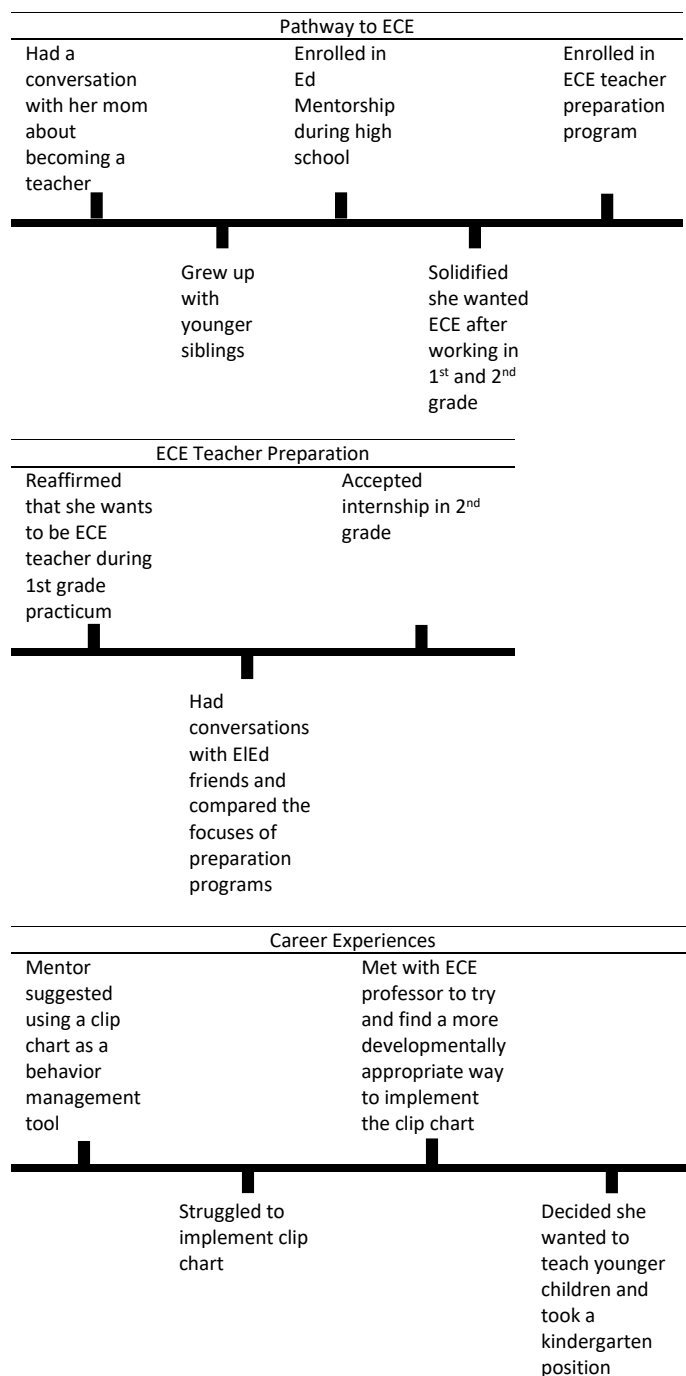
Pathway to ECE

Had a conversation with her mom about becoming a teacher

Enrolled in Ed Mentorship during high school

Enrolled in ECE teacher preparation program

Grew up with younger siblings

Solidified she wanted ECE after working in $1^{st}$ and $2^{nd}$ grade

ECE Teacher Preparation

Reaffirmed that she wants to be ECE teacher during 1st grade practicum

Accepted internship in $2^{nd}$ grade

Had conversations with ElEd friends and compared the focuses of preparation programs

Career Experiences

Mentor suggested using a clip chart as a behavior management tool

Met with ECE professor to try and find a more developmentally appropriate way to implement the clip chart

Struggled to implement clip chart

Decided she wanted to teach younger children and took a kindergarten position